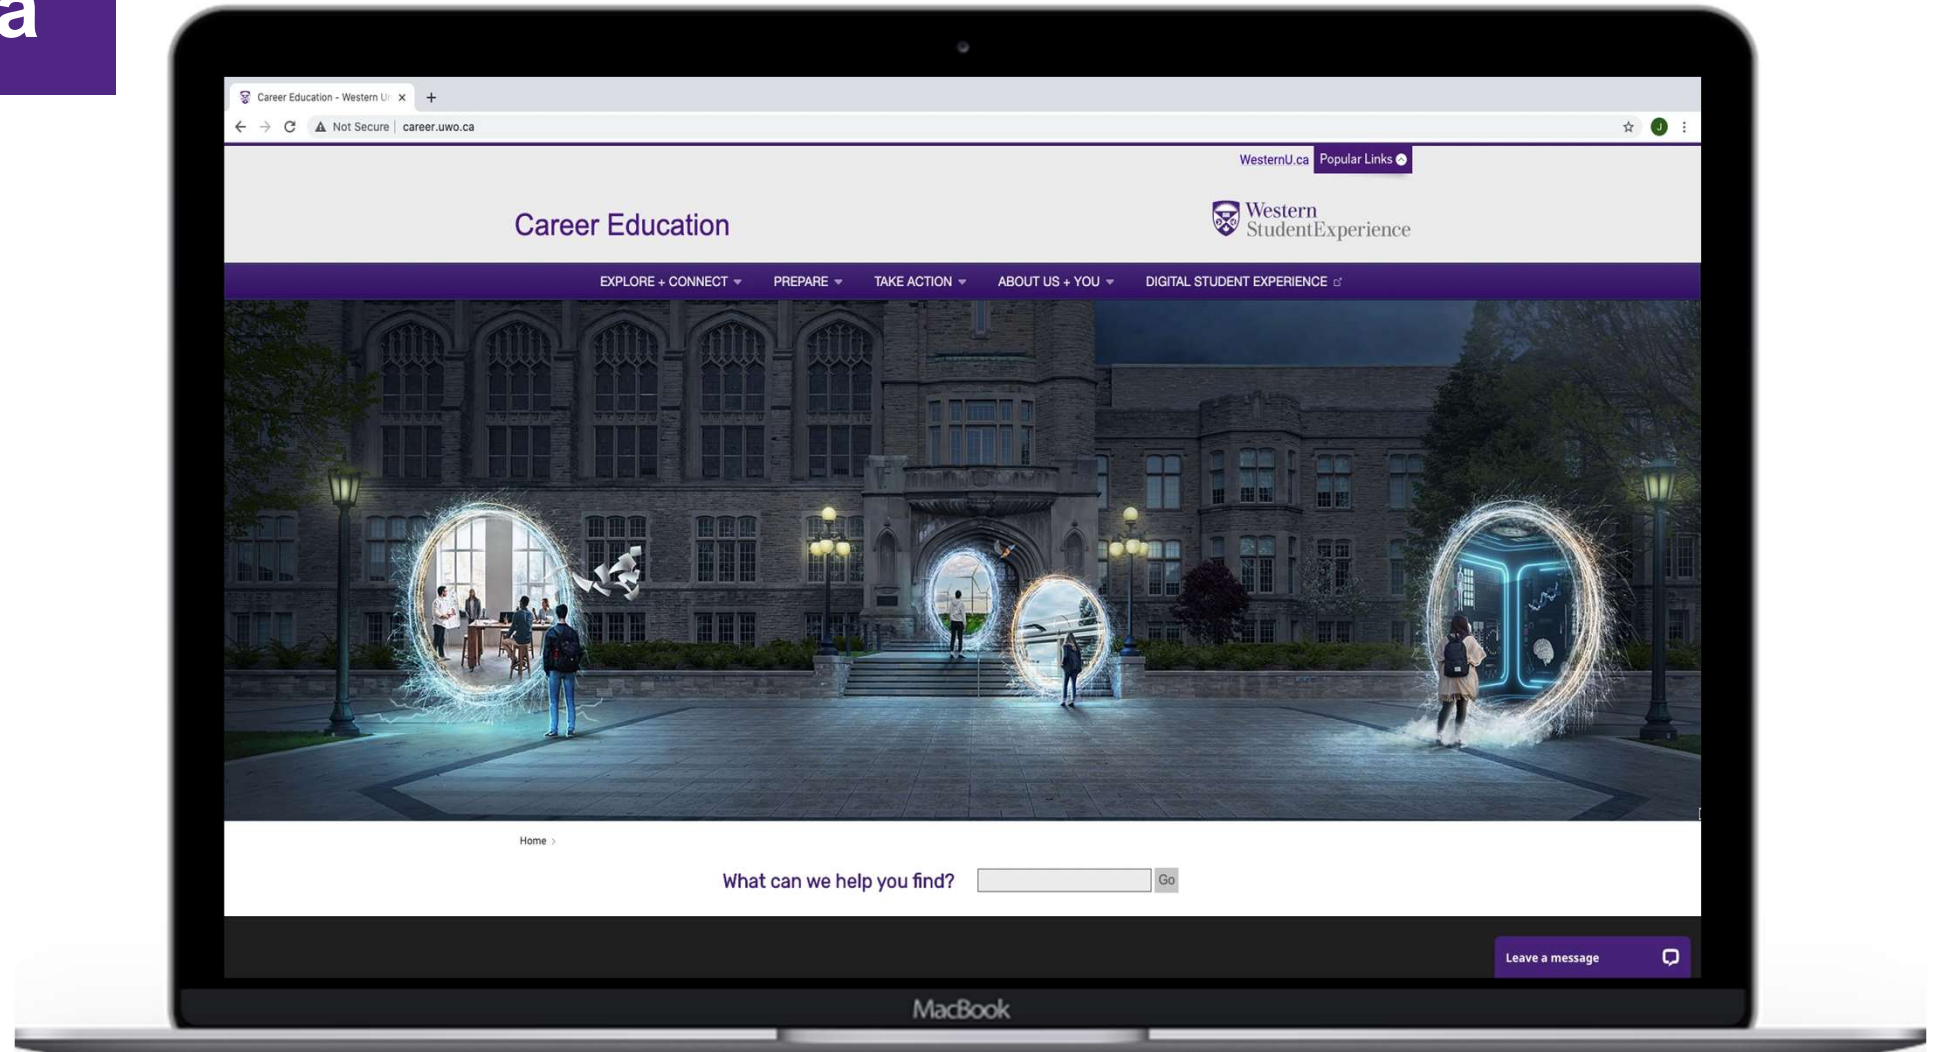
a

Career Education - Western U ×

Not Secure | career.uwo.ca

WesternU.ca Popular Links

Career Education

Western StudentExperience

EXPLORE + CONNECT PREPARE TAKE ACTION ABOUT US + YOU DIGITAL STUDENT EXPERIENCE

Home ›

What can we help you find? Go

Leave a message

MacBook